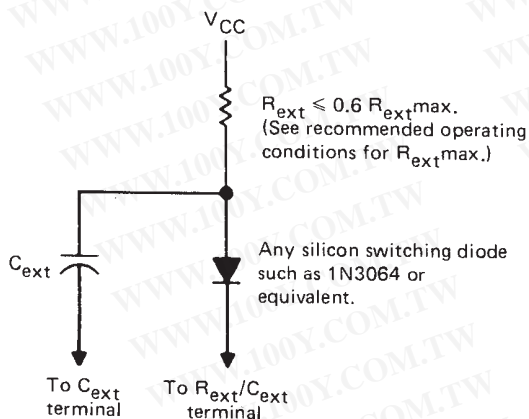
WWW.100Y.COM.TW

$V_{CC}$

$R_{ext} \leq 0.6\ R_{ext}max.$
(See recommended operating conditions for $R_{ext}max.$)

$C_{ext}$

Any silicon switching diode such as 1N3064 or equivalent.

To $C_{ext}$ terminal

To $R_{ext}/C_{ext}$ terminal